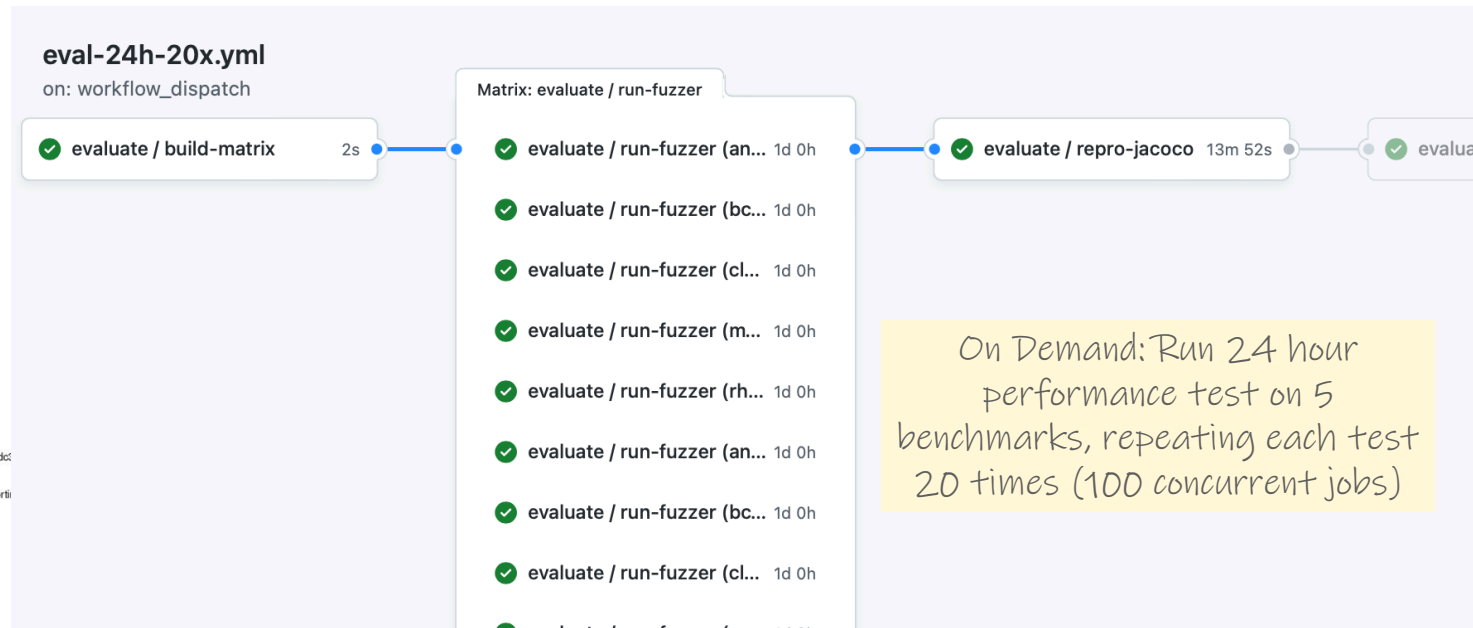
eval-24h-20x.yml
on: workflow_dispatch

evaluate / build-matrix 2s

Matrix: evaluate / run-fuzzer

evaluate / run-fuzzer (an... 1d 0h

evaluate / run-fuzzer (bc... 1d 0h

evaluate / run-fuzzer (cl... 1d 0h

evaluate / run-fuzzer (m... 1d 0h

evaluate / run-fuzzer (rh... 1d 0h

evaluate / run-fuzzer (an... 1d 0h

evaluate / run-fuzzer (bc... 1d 0h

evaluate / run-fuzzer (cl... 1d 0h

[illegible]

evaluate / repro-jacoco 13m 52s

evalua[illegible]

On Demand: Run 24 hour performance test on 5 benchmarks, repeating each test 20 times (100 concurrent jobs)